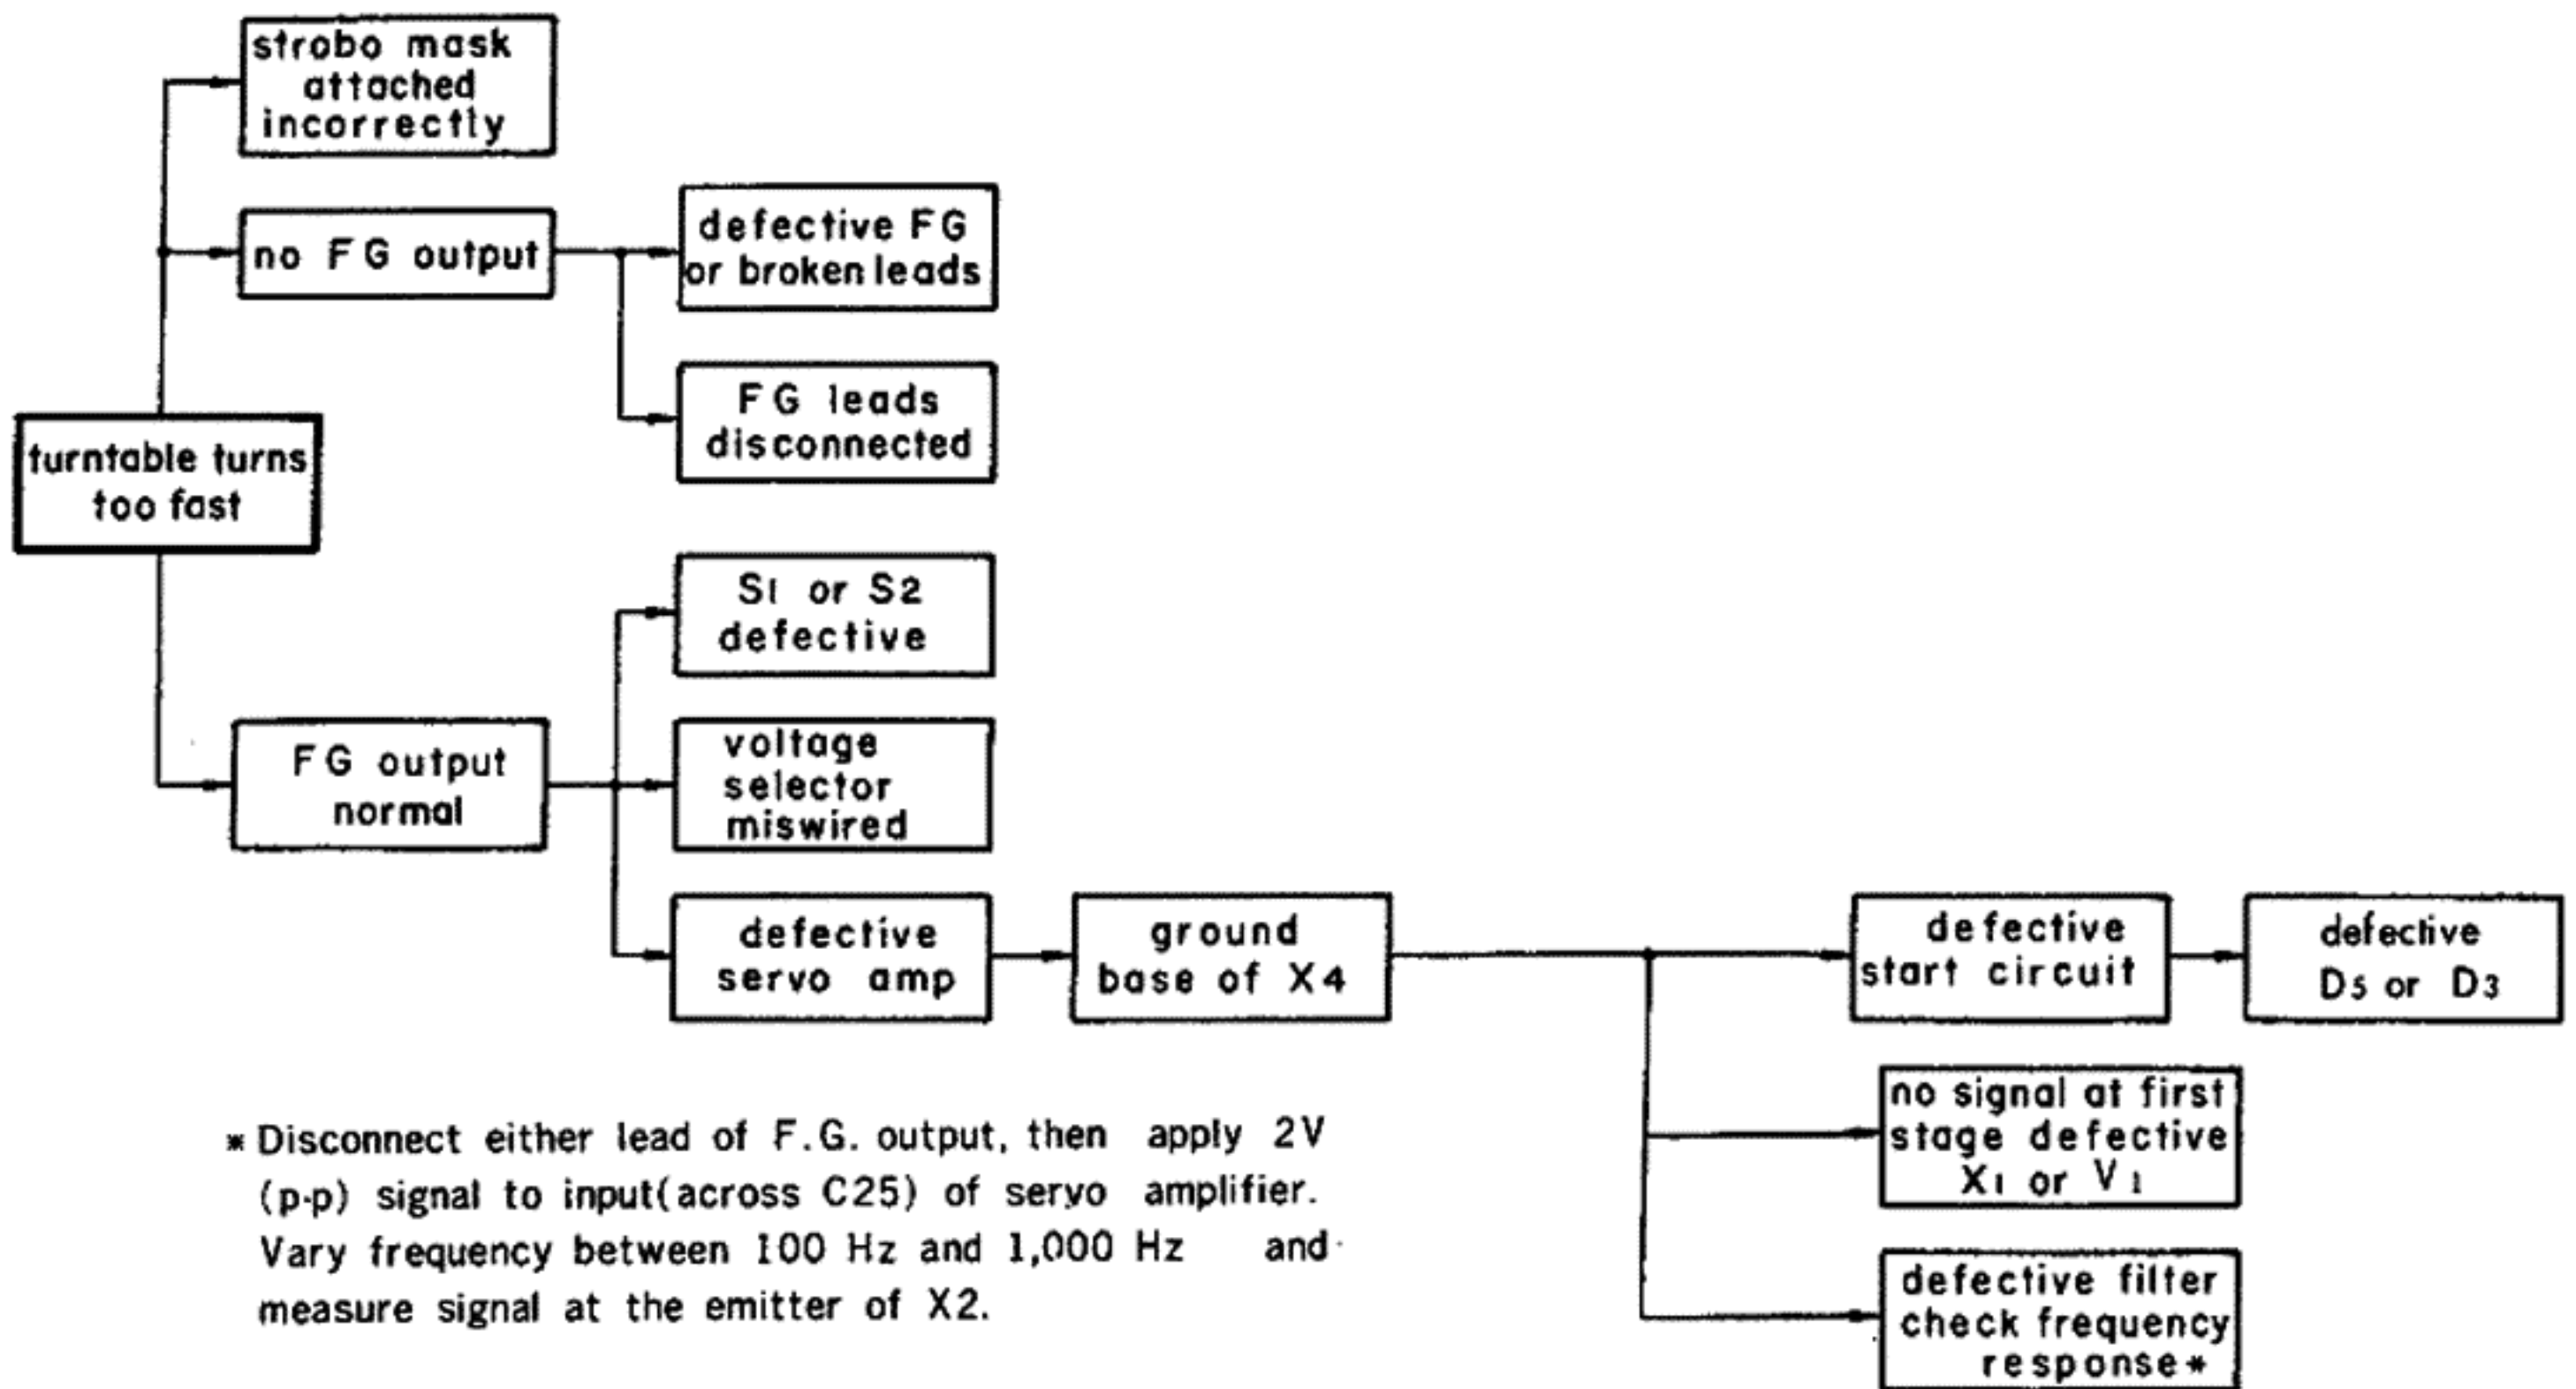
turntable turns too fast

strobo mask attached incorrectly

no FG output

defective FG or broken leads

FG leads disconnected

FG output normal

$S_1$ or $S_2$ defective

voltage selector miswired

defective servo amp

ground base of X4

defective start circuit

defective $D_5$ or $D_3$

no signal at first stage defective $X_1$ or $V_1$

defective filter check frequency response*

* Disconnect either lead of F.G. output, then apply 2V (p-p) signal to input(across C25) of servo amplifier. Vary frequency between 100 Hz and 1,000 Hz and measure signal at the emitter of X2.